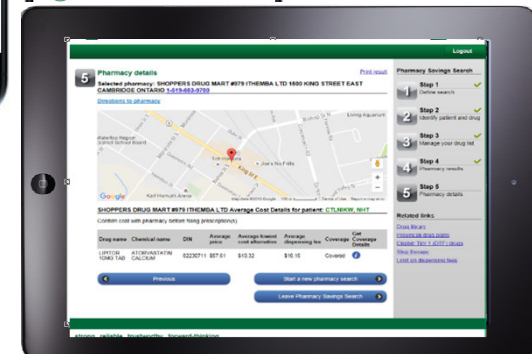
Logout

5 Pharmacy details

Print result

Selected pharmacy: SHOPPERS DRUG MART #079 (THEMBA LTD 1600 KING STREET EAST CAMBRIDGE ONTARIO 1-519-653-9700

Directions to pharmacy

Waterloo Region District School Board

Living Aquarium

Joe's No Frills

King St E

Karl Homuth Arena

Google

Map data ©2013 Google

Terms of Use

Report a map error

SHOPPERS DRUG MART #079 (THEMBA LTD Average Cost Details for patient: CTLNKW, NHT

Confirm cost with pharmacy before filling prescription(s)

| Drug name | Chemical name | DIN | Average price | Average lowest cost alternative | Average dispensing fee | Coverage | Get Coverage Details |
|---|---|---|---|---|---|---|---|
| LIPITOR 10MG TAB | ATORVASTATIN CALCIUM | 02230711 | $57.01 | $10.32 | $10.15 | Covered | i |

Previous

Start a new pharmacy search

Leave Pharmacy Savings Search

Pharmacy Savings Search

1 Step 1 Define search

2 Step 2 Identify patient and drug

3 Step 3 Manage your drug list

4 Step 4 Pharmacy results

5 Step 5 Pharmacy details

Related links

Drug library

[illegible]

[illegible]

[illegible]

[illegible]

strong. reliable. trustworthy. forward-thinking.